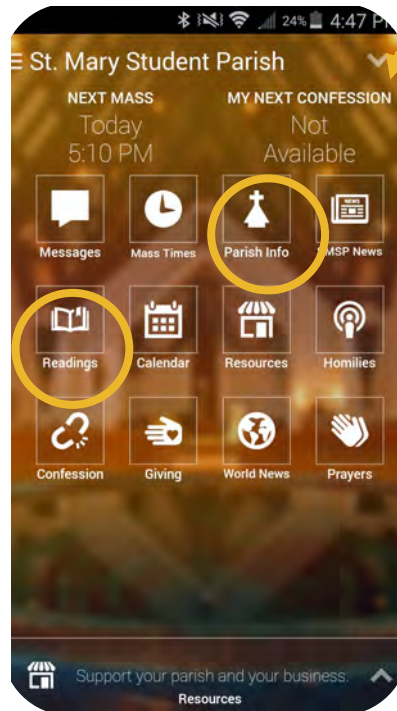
24% 4:47 P

St. Mary Student Parish

NEXT MASS
Today
5:10 PM

MY NEXT CONFESSION
Not
Available

Messages
Mass Times
Parish Info
SMSP News

Readings
Calendar
Resources
Homilies

Confession
Giving
World News
Prayers

Support your parish and your business.
Resources